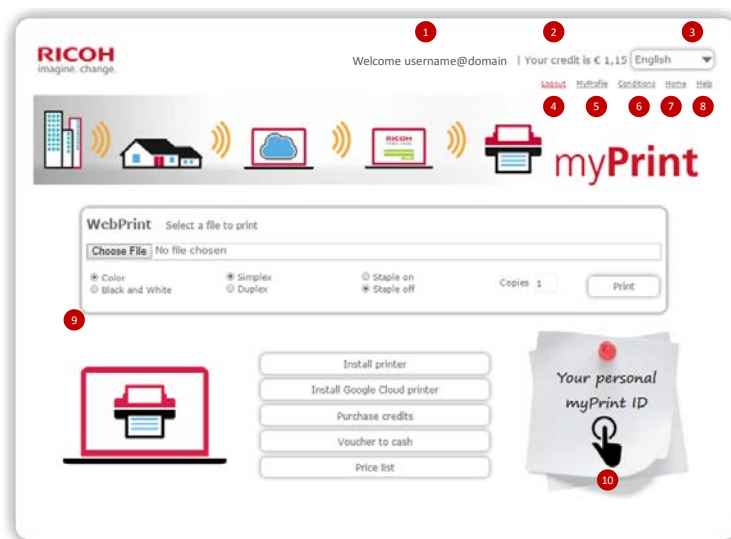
RICOH
imagine. change.

1 Welcome username@domain 2 | Your credit is € 1,15 3 English

Logout 4 MyProfile 5 Conditions 6 Home 7 Help 8

RICOH

myPrint

WebPrint Select a file to print

Choose File No file chosen

Color
Black and White

Simplex
Duplex

Staple on
Staple off

Copies 1

Print

9

Install printer

Install Google Cloud printer

Purchase credits

Voucher to cash

Price list

Your personal myPrint ID

10